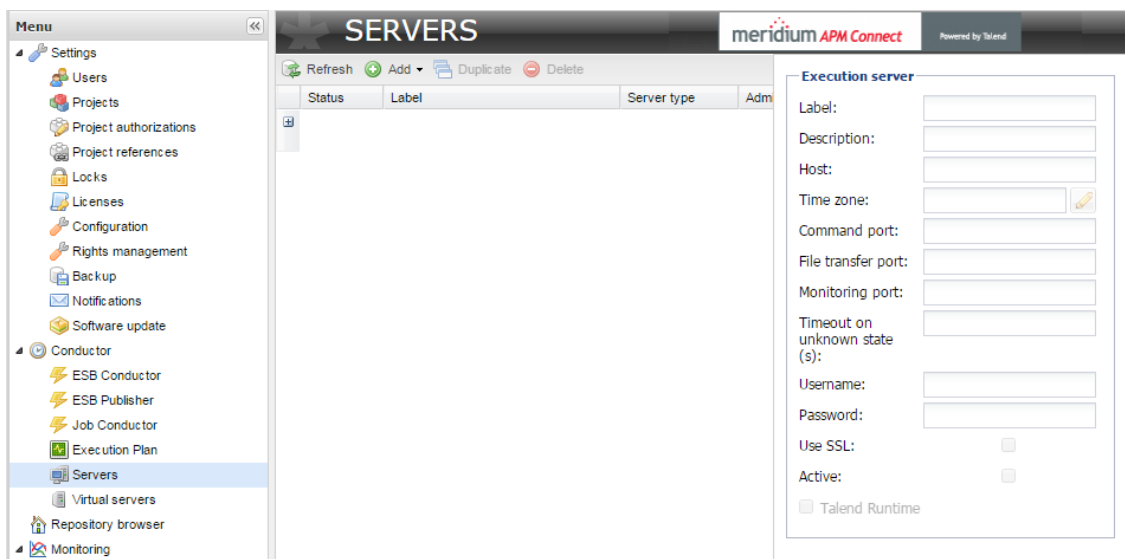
Menu

Settings
Users
Projects
Project authorizations
Project references
Locks
Licenses
Configuration
Rights management
Backup
Notifications
Software update
Conductor
ESB Conductor
ESB Publisher
Job Conductor
Execution Plan
Servers
Virtual servers
Repository browser
Monitoring

SERVERS

meridium APM Connect

Powered by Talend

Refresh Add Duplicate Delete

| Status | Label | Server type | Adm |
|---|---|---|---|

Execution server

Label:

Description:

Host:

Time zone:

Command port:

File transfer port:

Monitoring port:

Timeout on unknown state (s):

Username:

Password:

Use SSL:

Active:

Talend Runtime